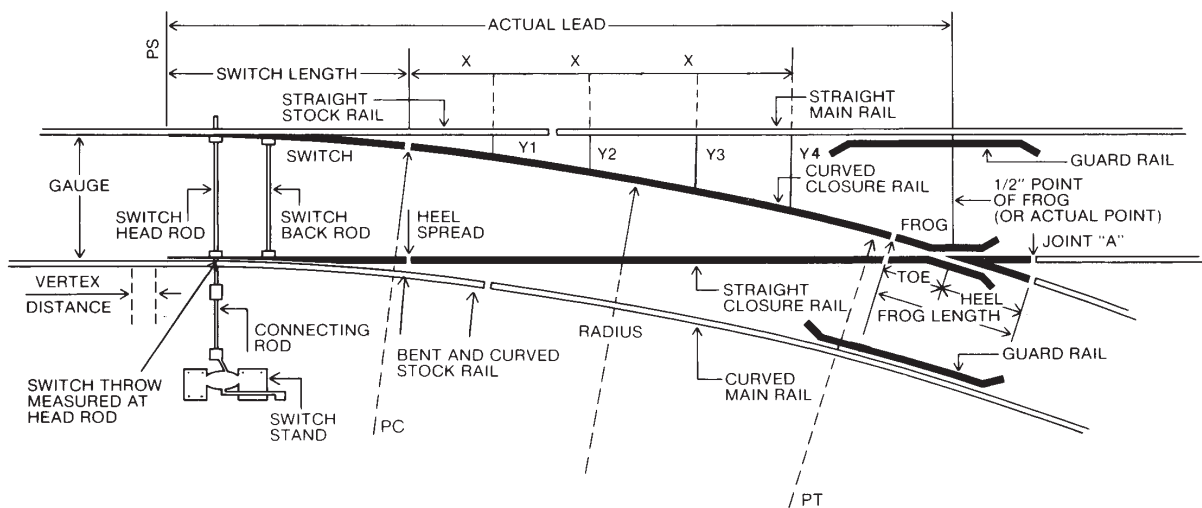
ACTUAL LEAD
PS
SWITCH LENGTH
X
X
X
STRAIGHT STOCK RAIL
STRAIGHT MAIN RAIL
SWITCH
Y1
Y2
Y3
Y4
GUARD RAIL
GAUGE
CURVED CLOSURE RAIL
1/2" POINT OF FROG (OR ACTUAL POINT)
SWITCH HEAD ROD
SWITCH BACK ROD
HEEL SPREAD
FROG
JOINT "A"
VERTEX DISTANCE
TOE
STRAIGHT CLOSURE RAIL
HEEL
FROG LENGTH
CONNECTING ROD
RADIUS
BENT AND CURVED STOCK RAIL
GUARD RAIL
SWITCH THROW MEASURED AT HEAD ROD
CURVED MAIN RAIL
SWITCH STAND
PC
PT